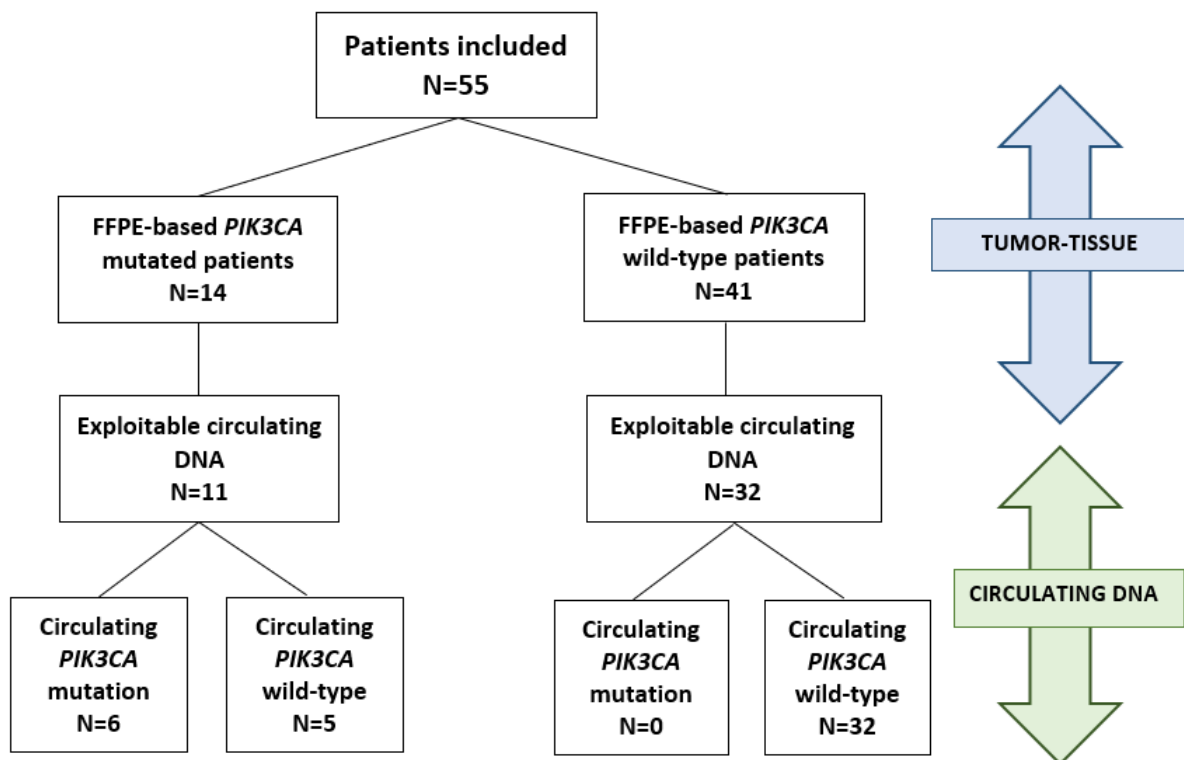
Patients included
N=55

FFPE-based PIK3CA mutated patients
N=14

FFPE-based PIK3CA wild-type patients
N=41

TUMOR-TISSUE

Exploitable circulating DNA
N=11

Exploitable circulating DNA
N=32

CIRCULATING DNA

Circulating PIK3CA mutation
N=6

Circulating PIK3CA wild-type
N=5

Circulating PIK3CA mutation
N=0

Circulating PIK3CA wild-type
N=32